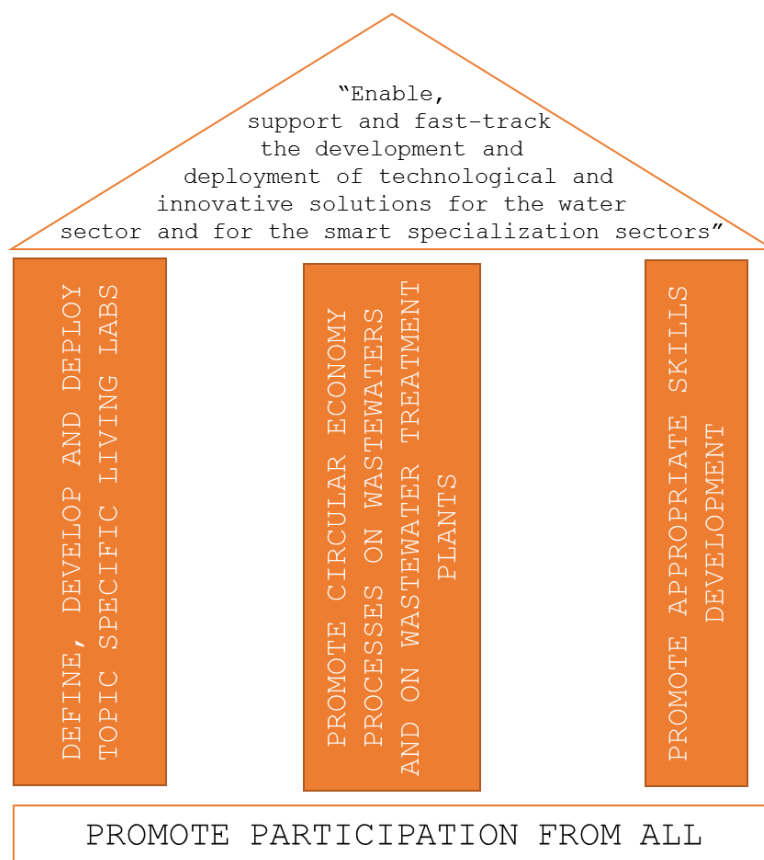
“Enable, support and fast-track the development and deployment of technological and innovative solutions for the water sector and for the smart specialization sectors”

DEFINE, DEVELOP AND DEPLOY TOPIC SPECIFIC LIVING LABS

PROMOTE CIRCULAR ECONOMY PROCESSES ON WASTEWATERS AND ON WASTEWATER TREATMENT PLANTS

PROMOTE APPROPRIATE SKILLS DEVELOPMENT

PROMOTE PARTICIPATION FROM ALL